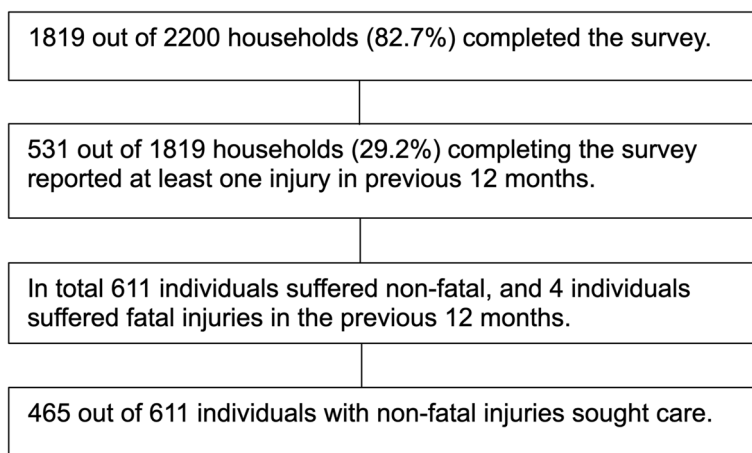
1819 out of 2200 households (82.7%) completed the survey.

531 out of 1819 households (29.2%) completing the survey reported at least one injury in previous 12 months.

In total 611 individuals suffered non-fatal, and 4 individuals suffered fatal injuries in the previous 12 months.

465 out of 611 individuals with non-fatal injuries sought care.